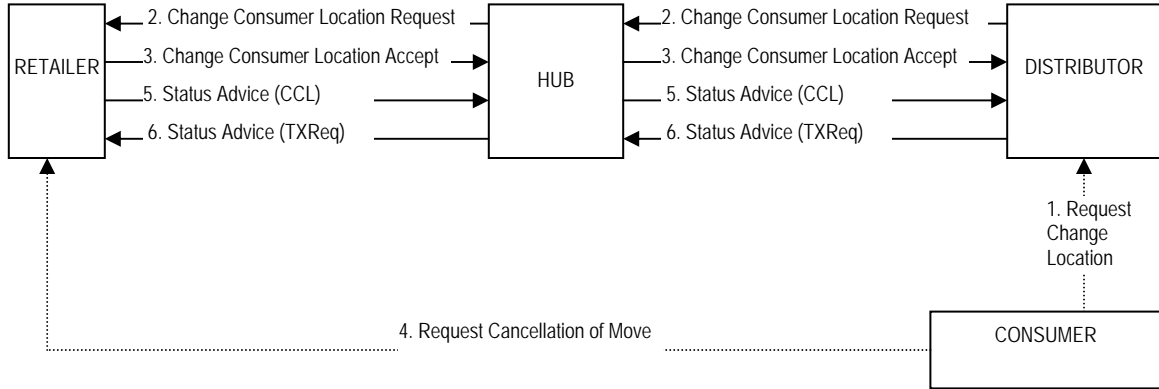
RETAILER

2. Change Consumer Location Request

3. Change Consumer Location Accept

5. Status Advice (CCL)

6. Status Advice (TXReq)

HUB

2. Change Consumer Location Request

3. Change Consumer Location Accept

5. Status Advice (CCL)

6. Status Advice (TXReq)

DISTRIBUTOR

1. Request Change Location

4. Request Cancellation of Move

CONSUMER